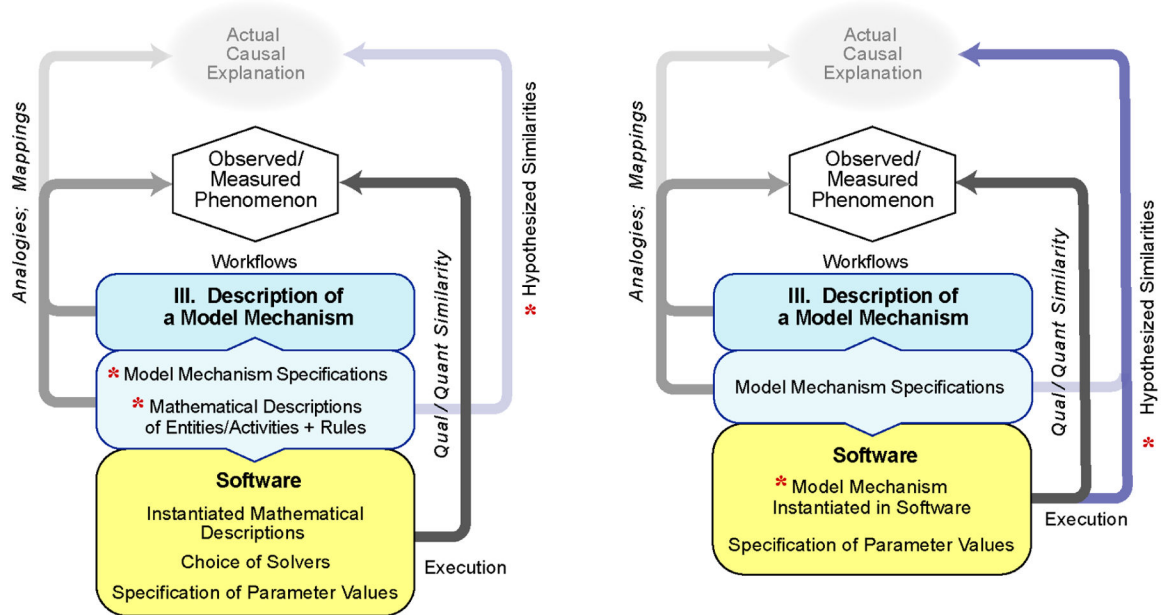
Actual Causal Explanation

Analogies; Mappings

* Hypothesized Similarities

Observed/ Measured Phenomenon

Workflows

Qual / Quant Similarity

III. Description of a Model Mechanism

* Model Mechanism Specifications

* Mathematical Descriptions of Entities/Activities + Rules

Software

Instantiated Mathematical Descriptions

Choice of Solvers

Specification of Parameter Values

Execution

Actual Causal Explanation

Analogies; Mappings

Hypothesized Similarities *

Observed/ Measured Phenomenon

Workflows

Qual / Quant Similarity

III. Description of a Model Mechanism

Model Mechanism Specifications

Software

* Model Mechanism Instantiated in Software

Specification of Parameter Values

Execution